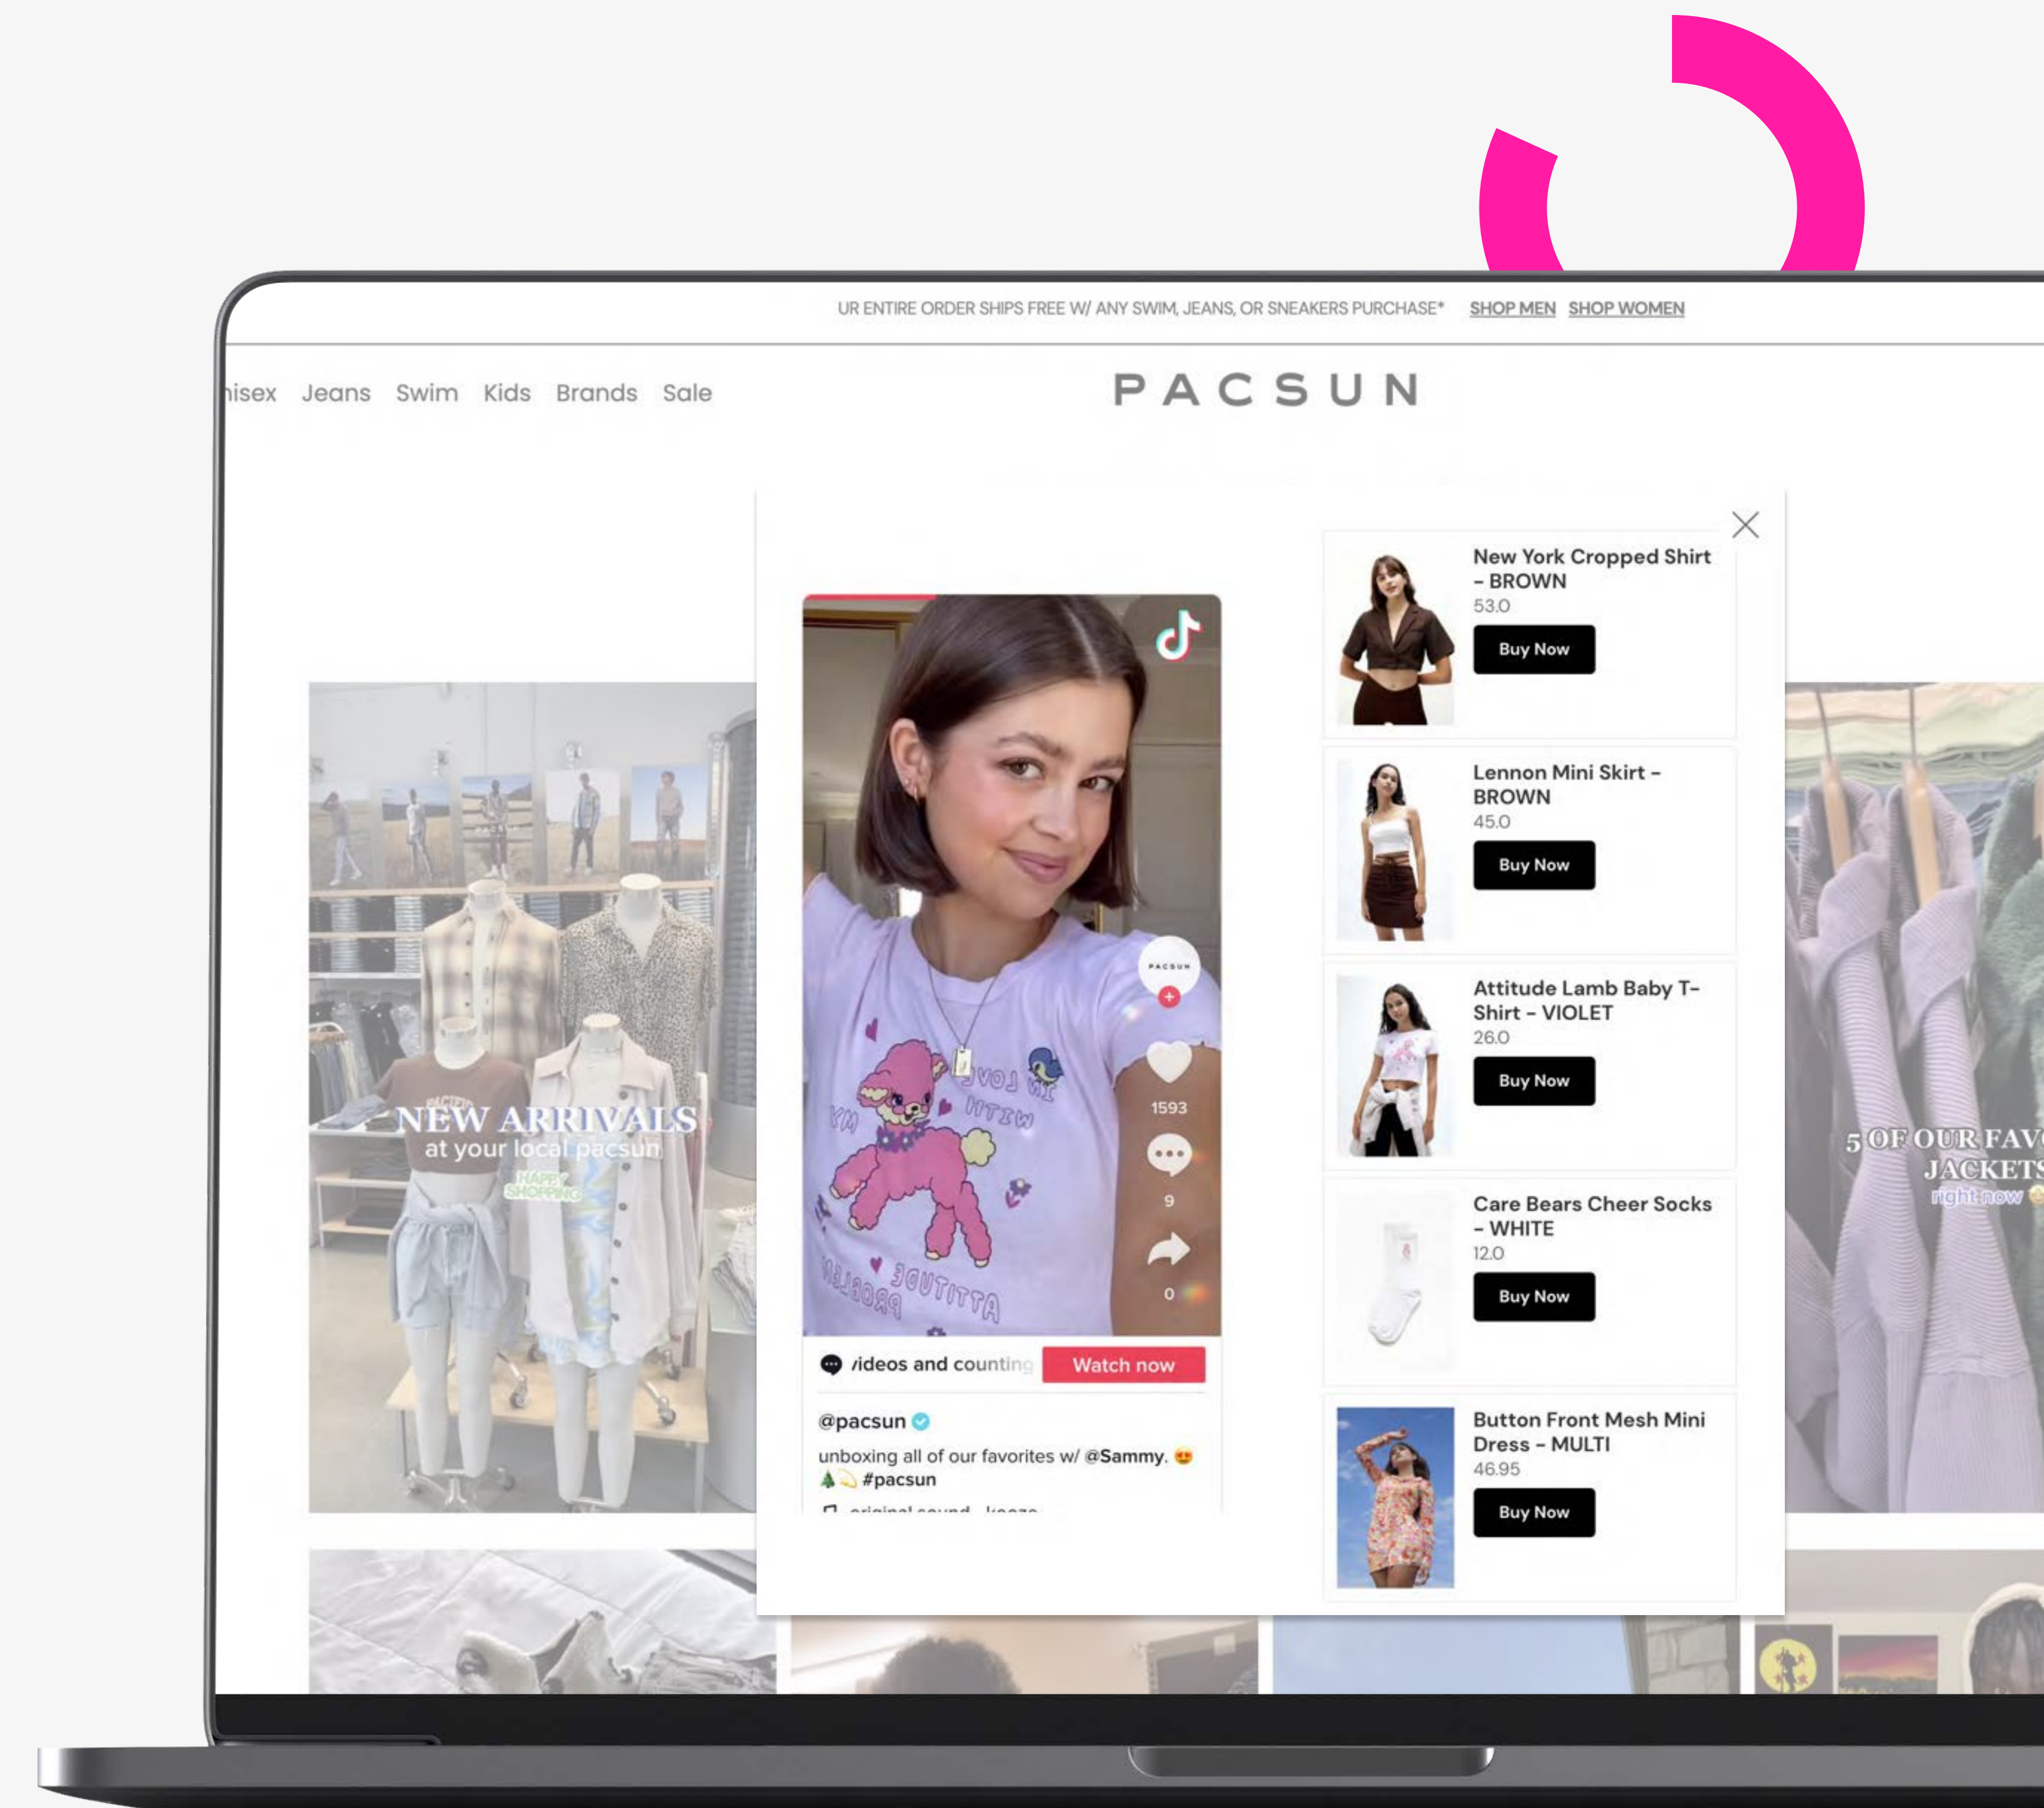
UR ENTIRE ORDER SHIPS FREE W/ ANY SWIM, JEANS, OR SNEAKERS PURCHASE* SHOP MEN SHOP WOMEN

nisex Jeans Swim Kids Brands Sale

PACSUN

NEW ARRIVALS
at your local pacsun
HAPPY SHOPPING

1593
9
0

/ideos and countin Watch now

@pacsun
unboxing all of our favorites w/ @Sammy. 😍
🎄🍌 #pacsun
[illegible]

New York Cropped Shirt - BROWN
53.0
Buy Now

Lennon Mini Skirt - BROWN
45.0
Buy Now

Attitude Lamb Baby T-Shirt - VIOLET
26.0
Buy Now

Care Bears Cheer Socks - WHITE
12.0
Buy Now

Button Front Mesh Mini Dress - MULTI
46.95
Buy Now

5 OF OUR FAV
JACKETS
right now